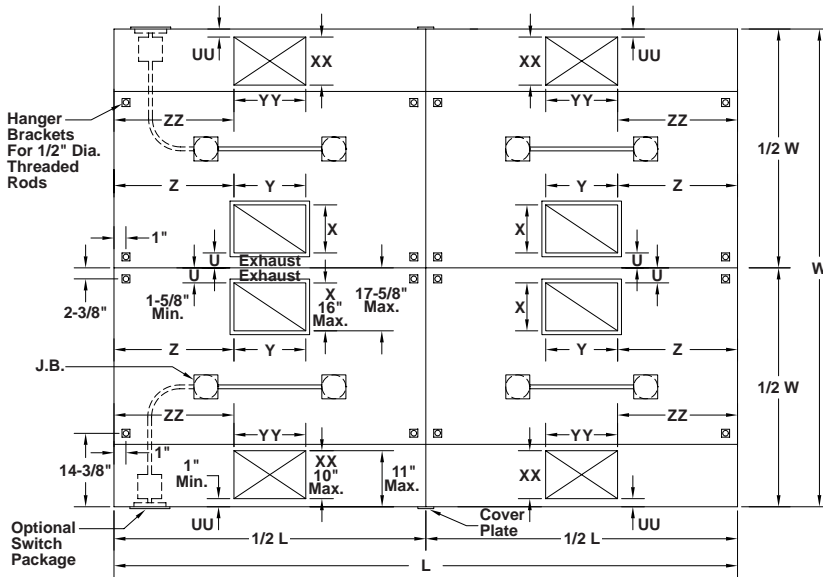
UU
XX
XX
UU
Hanger Brackets For 1/2" Dia. Threaded Rods
YY
ZZ
YY
ZZ
1/2 W
Z
Y
Y
Z
X
X
1"
U
Exhaust
Exhaust
U
W
U
U
2-3/8"
1-5/8" Min.
X 16" Max.
17-5/8" Max.
X
Z
Y
Y
Z
J.B.
1/2 W
ZZ
ZZ
YY
YY
1"
14-3/8"
1" Min.
XX 10" Max.
11" Max.
XX
Optional Switch Package
UU
Cover Plate
UU
1/2 L
1/2 L
L